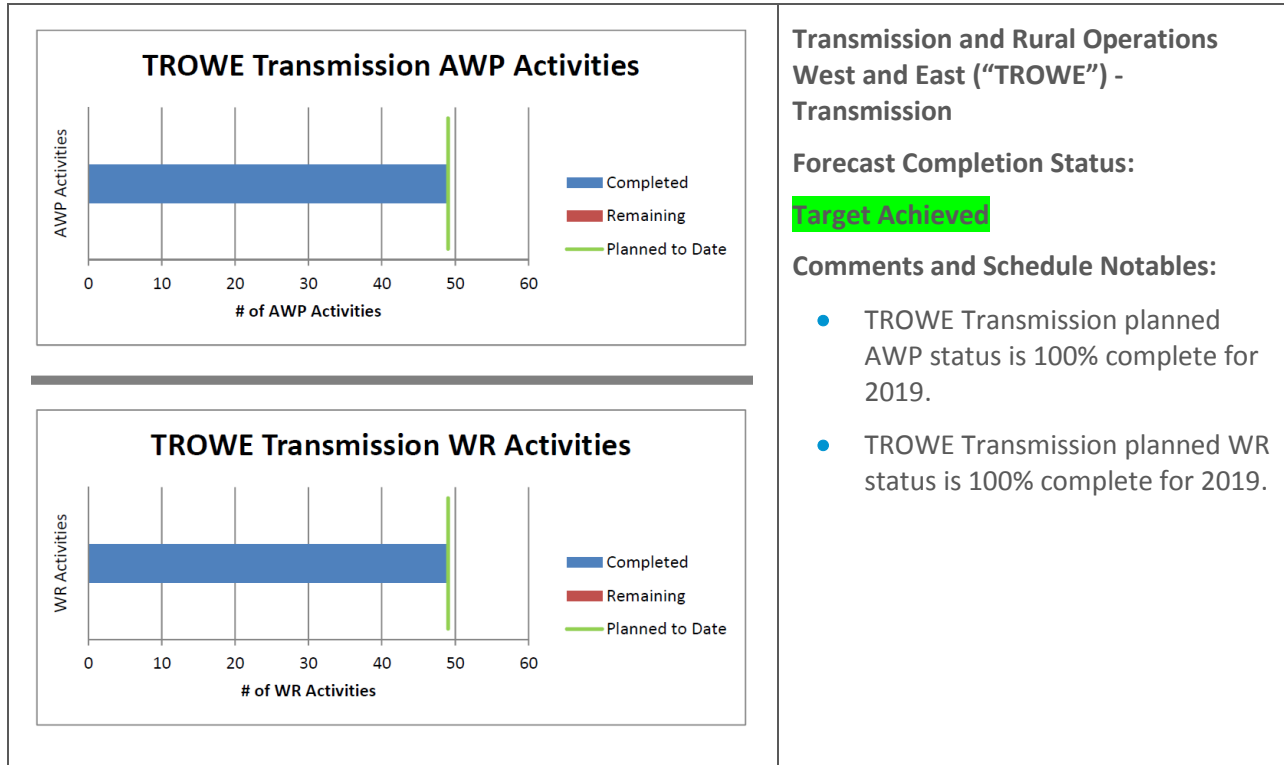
TROWE Transmission AWP Activities

AWP Activities

0 10 20 30 40 50 60

# of AWP Activities

Completed
Remaining
Planned to Date

TROWE Transmission WR Activities

WR Activities

0 10 20 30 40 50 60

# of WR Activities

Completed
Remaining
Planned to Date

Transmission and Rural Operations West and East (“TROWE”) - Transmission

Forecast Completion Status:

Target Achieved

Comments and Schedule Notables:

- TROWE Transmission planned AWP status is 100% complete for 2019.
- TROWE Transmission planned WR status is 100% complete for 2019.